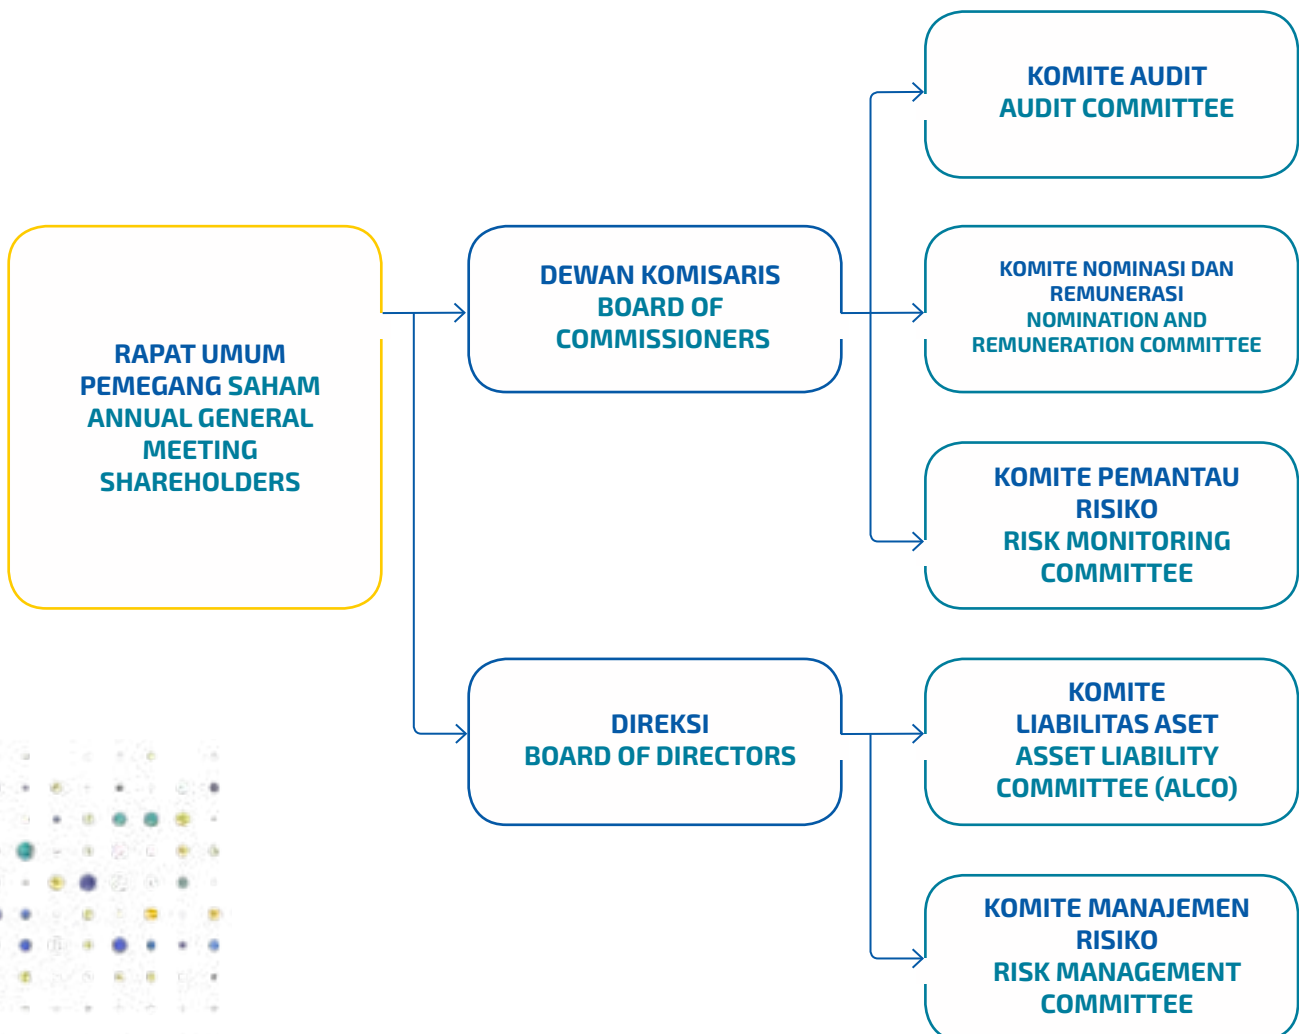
RAPAT UMUM PEMEGANG SAHAM
ANNUAL GENERAL MEETING SHAREHOLDERS

DEWAN KOMISARIS
BOARD OF COMMISSIONERS

DIREKSI
BOARD OF DIRECTORS

KOMITE AUDIT
AUDIT COMMITTEE

KOMITE NOMINASI DAN REMUNERASI
NOMINATION AND REMUNERATION COMMITTEE

KOMITE PEMANTAU RISIKO
RISK MONITORING COMMITTEE

KOMITE LIABILITAS ASET
ASSET LIABILITY COMMITTEE (ALCO)

KOMITE MANAJEMEN RISIKO
RISK MANAGEMENT COMMITTEE